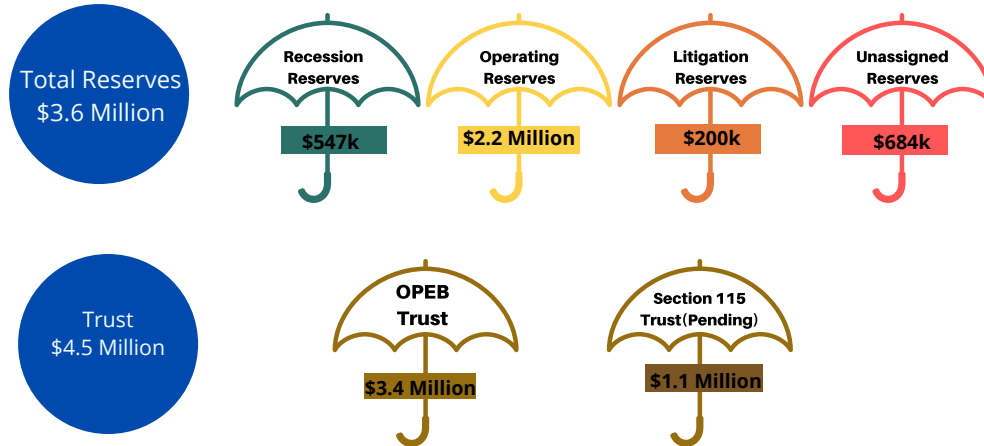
Total Reserves
$3.6 Million

Recession Reserves
$547k

Operating Reserves
$2.2 Million

Litigation Reserves
$200k

Unassigned Reserves
$684k

Trust
$4.5 Million

OPEB Trust
$3.4 Million

Section 115 Trust(Pending)
$1.1 Million